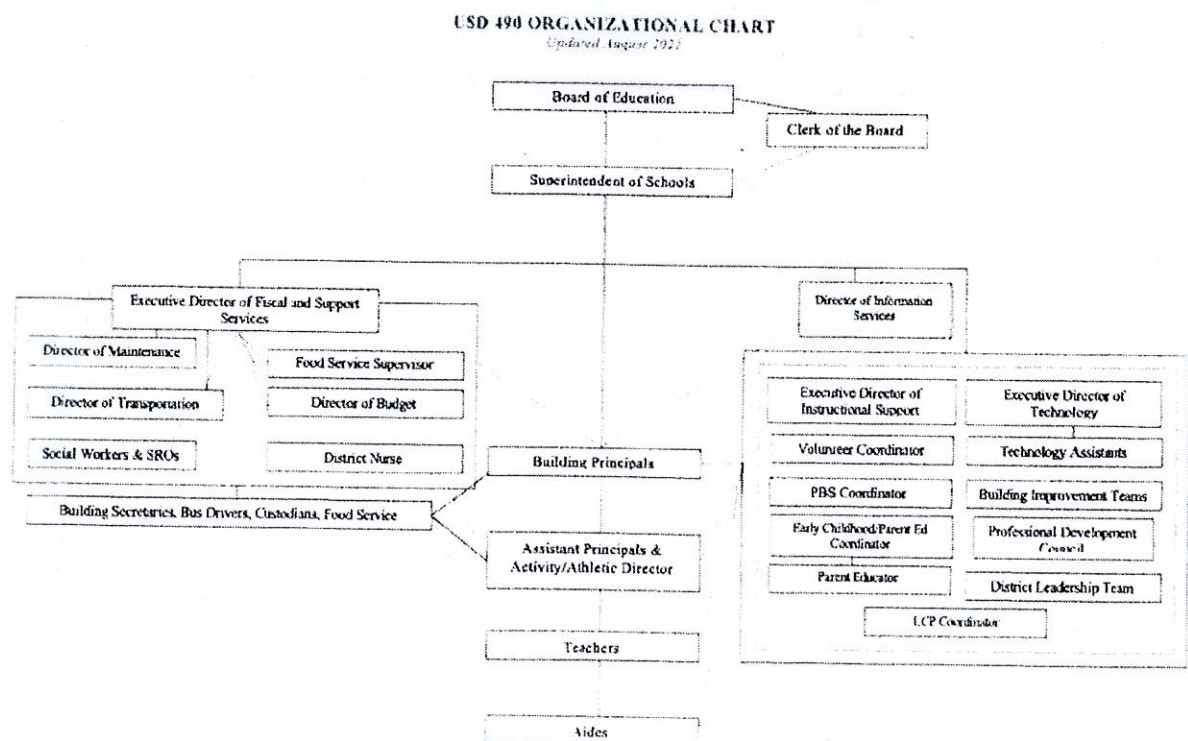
USD 490 ORGANIZATIONAL CHART
Updated August 2021

Board of Education

Clerk of the Board

Superintendent of Schools

Executive Director of Fiscal and Support Services

Director of Maintenance

Food Service Supervisor

Director of Transportation

Director of Budget

Social Workers & SROs

District Nurse

Building Secretaries, Bus Drivers, Custodians, Food Service

Building Principals

Assistant Principals & Activity/Athletic Director

Teachers

Aides

Director of Information Services

Executive Director of Instructional Support

Executive Director of Technology

Volunteer Coordinator

Technology Assistants

PBS Coordinator

Building Improvement Teams

Early Childhood/Parent Ed Coordinator

Professional Development Council

Parent Educator

District Leadership Team

LCP Coordinator